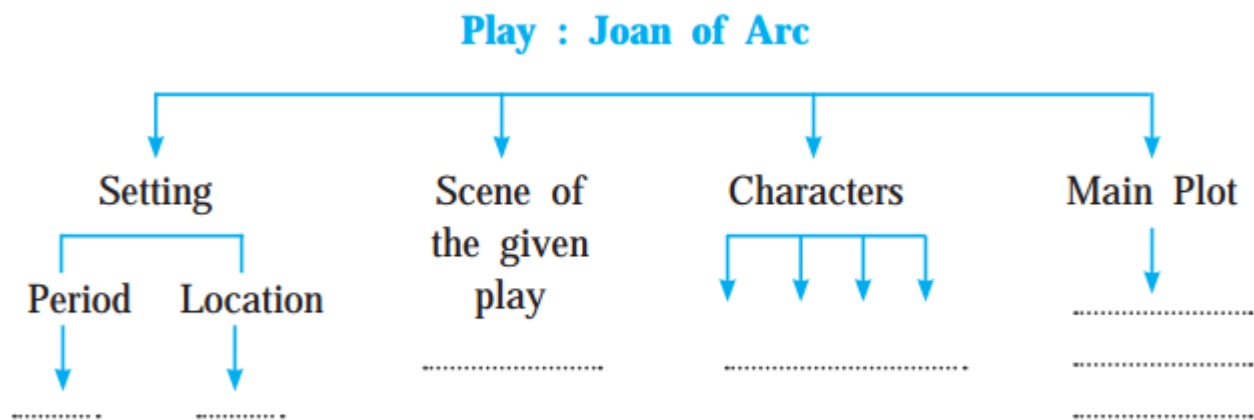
Play : Joan of Arc

Setting

Period

..........

Location

..........

Scene of the given play

......................

Characters

...............................

Main Plot

...............................

...............................

...............................